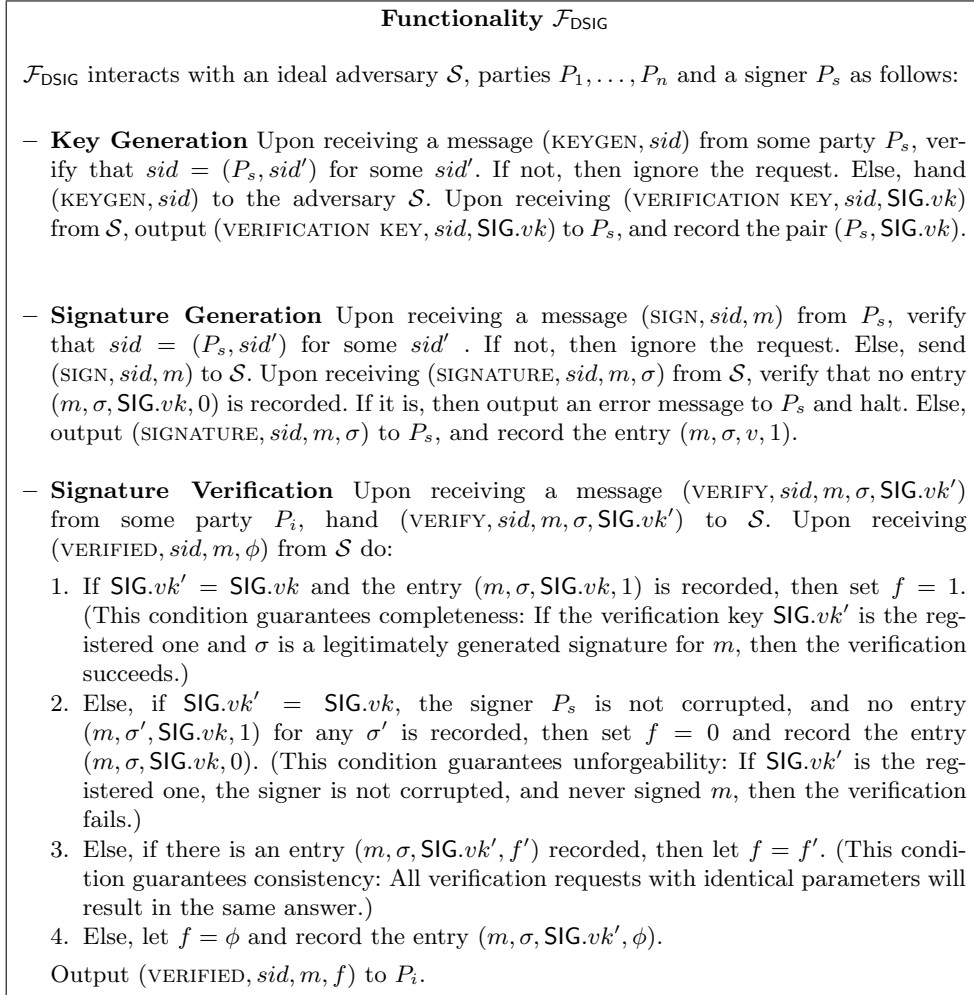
**Functionality $\mathcal{F}_{\mathsf{DSIG}}$**

$\mathcal{F}_{\mathsf{DSIG}}$ interacts with an ideal adversary $\mathcal{S}$, parties $P_1, \ldots, P_n$ and a signer $P_s$ as follows:

– **Key Generation** Upon receiving a message $(\text{KEYGEN}, sid)$ from some party $P_s$, verify that $sid = (P_s, sid')$ for some $sid'$. If not, then ignore the request. Else, hand $(\text{KEYGEN}, sid)$ to the adversary $\mathcal{S}$. Upon receiving $(\text{VERIFICATION KEY}, sid, \mathsf{SIG}.vk)$ from $\mathcal{S}$, output $(\text{VERIFICATION KEY}, sid, \mathsf{SIG}.vk)$ to $P_s$, and record the pair $(P_s, \mathsf{SIG}.vk)$.

– **Signature Generation** Upon receiving a message $(\text{SIGN}, sid, m)$ from $P_s$, verify that $sid = (P_s, sid')$ for some $sid'$ . If not, then ignore the request. Else, send $(\text{SIGN}, sid, m)$ to $\mathcal{S}$. Upon receiving $(\text{SIGNATURE}, sid, m, \sigma)$ from $\mathcal{S}$, verify that no entry $(m, \sigma, \mathsf{SIG}.vk, 0)$ is recorded. If it is, then output an error message to $P_s$ and halt. Else, output $(\text{SIGNATURE}, sid, m, \sigma)$ to $P_s$, and record the entry $(m, \sigma, v, 1)$.

– **Signature Verification** Upon receiving a message $(\text{VERIFY}, sid, m, \sigma, \mathsf{SIG}.vk')$ from some party $P_i$, hand $(\text{VERIFY}, sid, m, \sigma, \mathsf{SIG}.vk')$ to $\mathcal{S}$. Upon receiving $(\text{VERIFIED}, sid, m, \phi)$ from $\mathcal{S}$ do:

1. If $\mathsf{SIG}.vk' = \mathsf{SIG}.vk$ and the entry $(m, \sigma, \mathsf{SIG}.vk, 1)$ is recorded, then set $f = 1$. (This condition guarantees completeness: If the verification key $\mathsf{SIG}.vk'$ is the registered one and $\sigma$ is a legitimately generated signature for $m$, then the verification succeeds.)
2. Else, if $\mathsf{SIG}.vk' = \mathsf{SIG}.vk$, the signer $P_s$ is not corrupted, and no entry $(m, \sigma', \mathsf{SIG}.vk, 1)$ for any $\sigma'$ is recorded, then set $f = 0$ and record the entry $(m, \sigma, \mathsf{SIG}.vk, 0)$. (This condition guarantees unforgeability: If $\mathsf{SIG}.vk'$ is the registered one, the signer is not corrupted, and never signed $m$, then the verification fails.)
3. Else, if there is an entry $(m, \sigma, \mathsf{SIG}.vk', f')$ recorded, then let $f = f'$. (This condition guarantees consistency: All verification requests with identical parameters will result in the same answer.)
4. Else, let $f = \phi$ and record the entry $(m, \sigma, \mathsf{SIG}.vk', \phi)$.

Output $(\text{VERIFIED}, sid, m, f)$ to $P_i$.